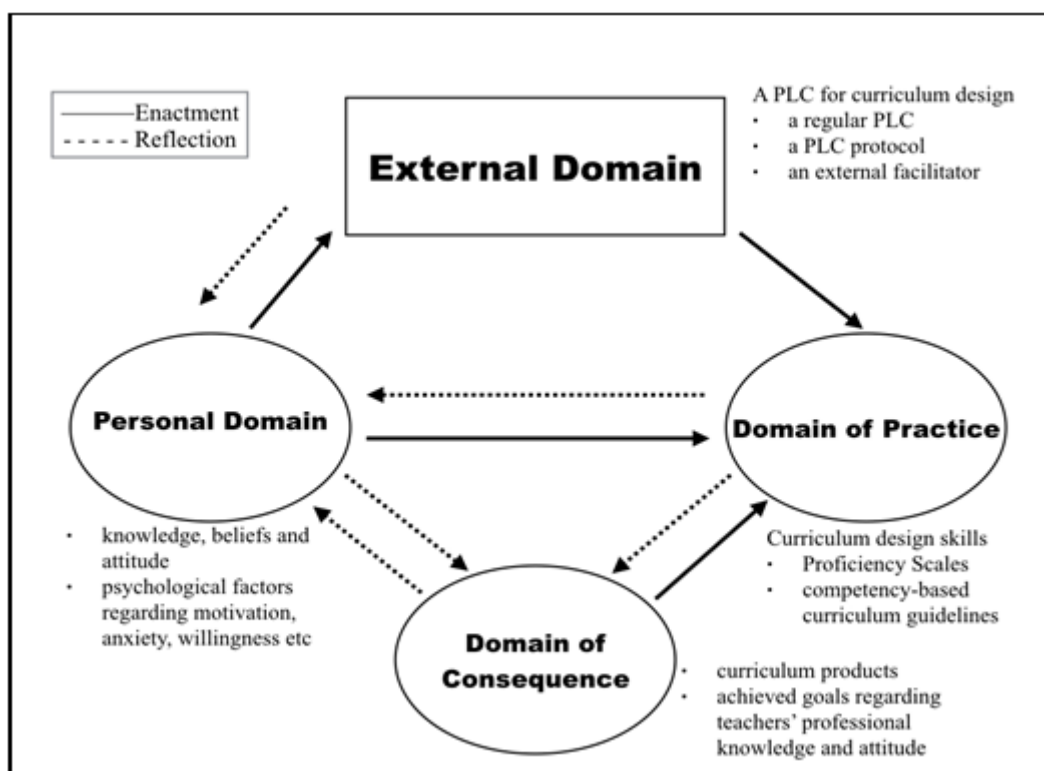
——— Enactment
- - - - Reflection

External Domain

A PLC for curriculum design
· a regular PLC
· a PLC protocol
· an external facilitator

Personal Domain

Domain of Practice

· knowledge, beliefs and attitude
· psychological factors regarding motivation, anxiety, willingness etc

Curriculum design skills
· Proficiency Scales
· competency-based curriculum guidelines

Domain of Consequence

· curriculum products
· achieved goals regarding teachers' professional knowledge and attitude